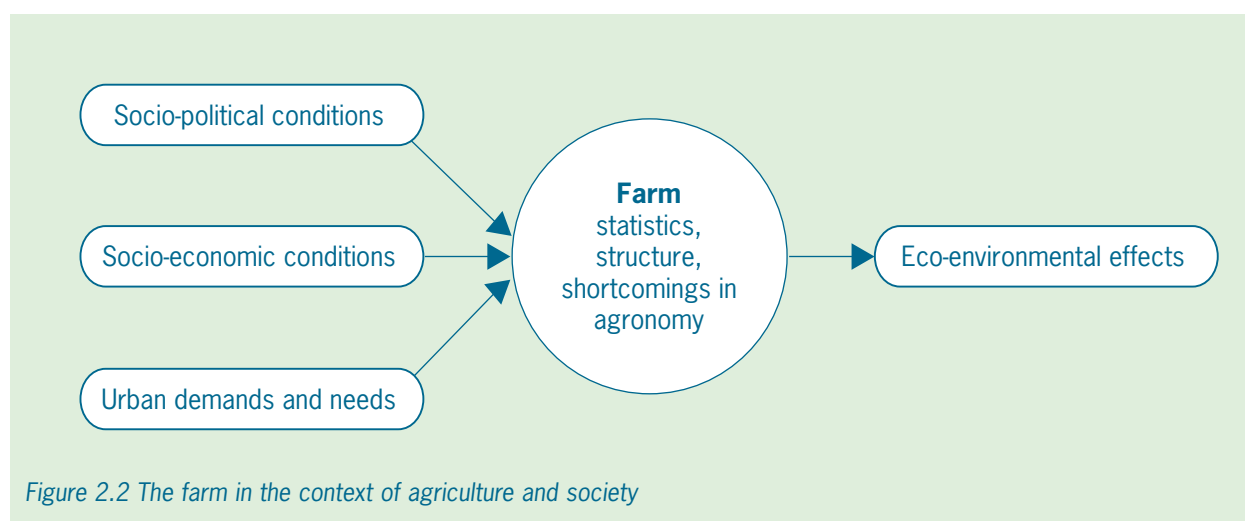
Socio-political conditions

Socio-economic conditions

Urban demands and needs

**Farm**
statistics,
structure,
shortcomings in agronomy

Eco-environmental effects

*Figure 2.2 The farm in the context of agriculture and society*